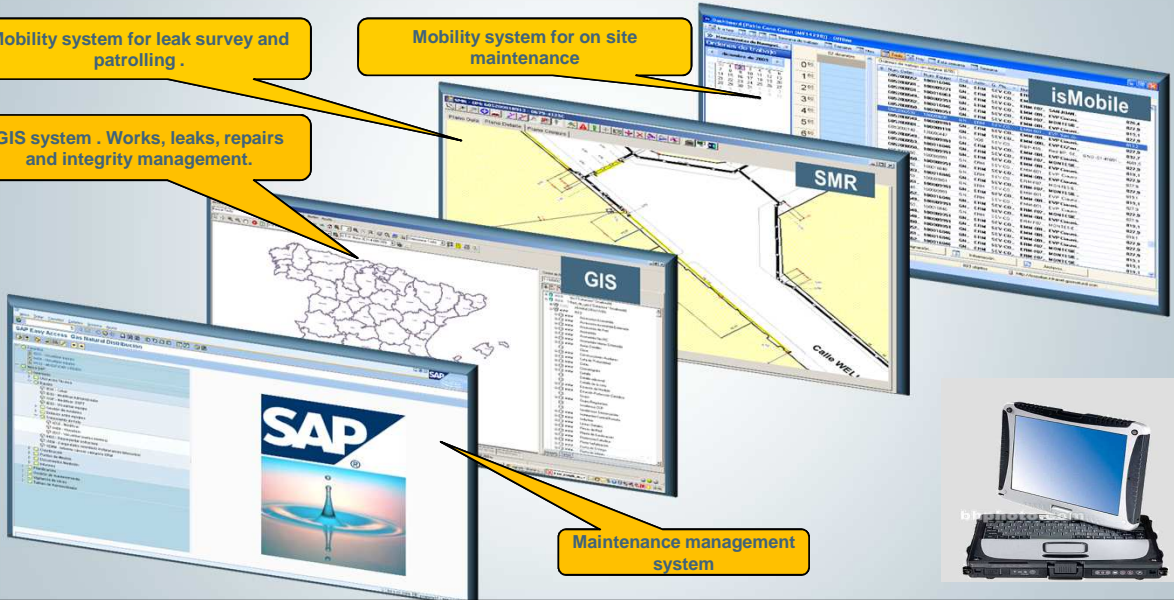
Mobility system for leak survey and patrolling .

Mobility system for on site maintenance

GIS system . Works, leaks, repairs and integrity management.

isMobile

SMR

GIS

SAP Easy Access Gas Natural Distribution

SAP

Calle WEL

Maintenance management system

bhphotovideo.com